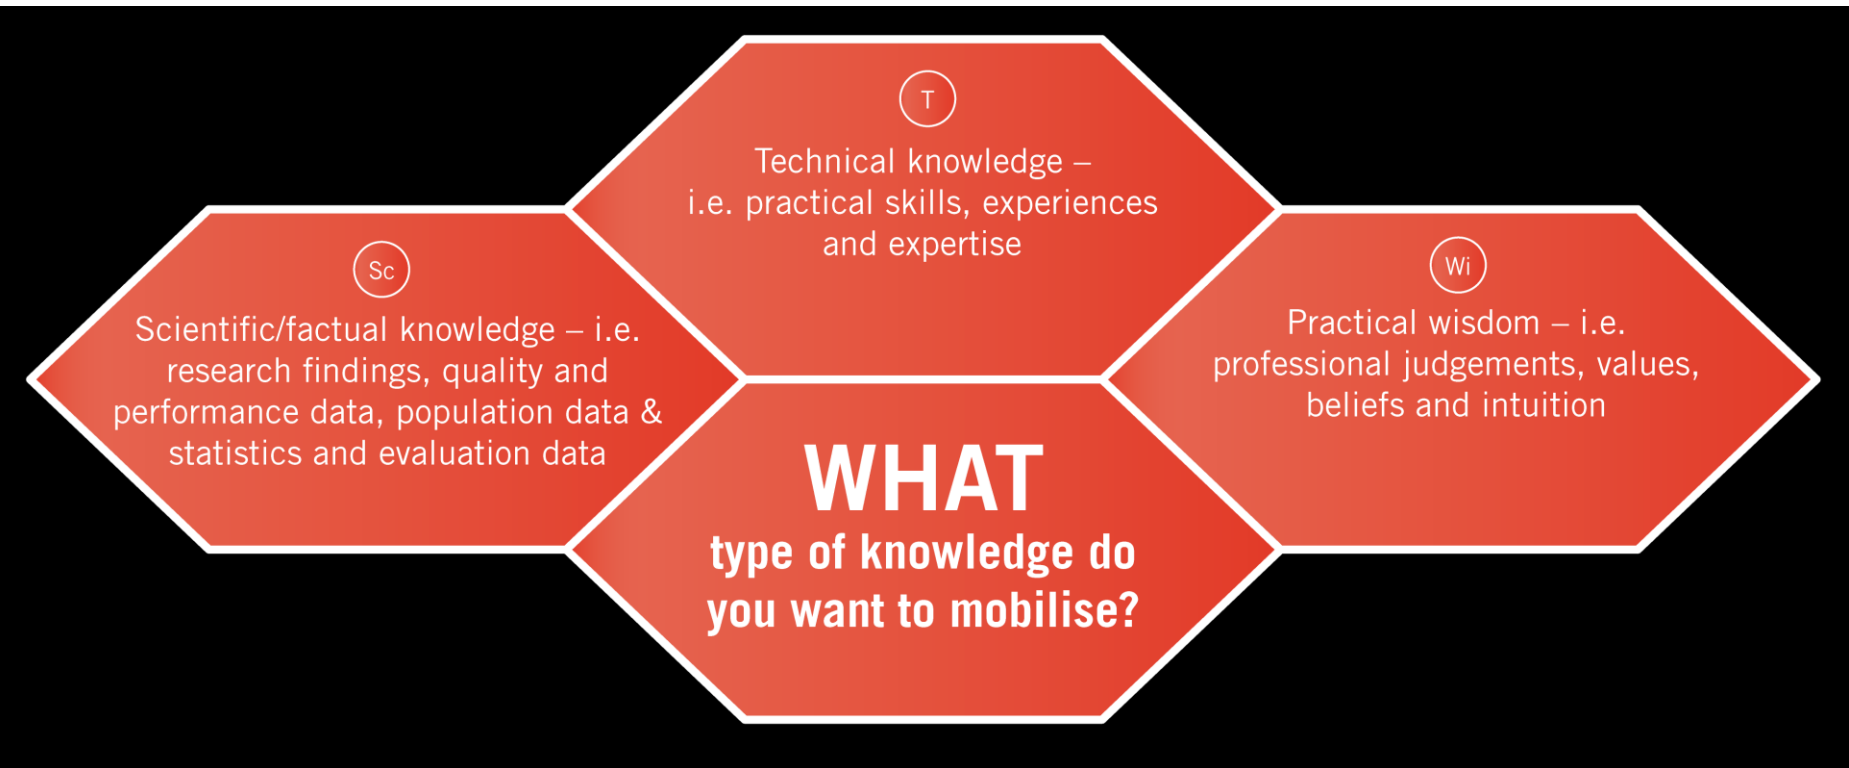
T

Technical knowledge – i.e. practical skills, experiences and expertise

Sc

Scientific/factual knowledge – i.e. research findings, quality and performance data, population data & statistics and evaluation data

Wi

Practical wisdom – i.e. professional judgements, values, beliefs and intuition

WHAT
type of knowledge do you want to mobilise?